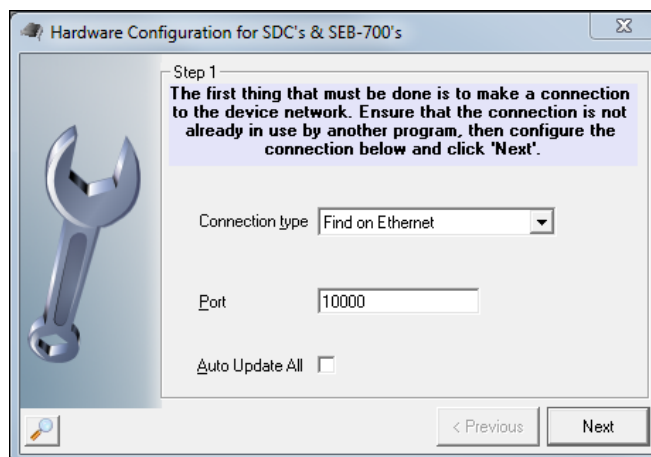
Hardware Configuration for SDC's & SEB-700's

Step 1

The first thing that must be done is to make a connection to the device network. Ensure that the connection is not already in use by another program, then configure the connection below and click 'Next'.

Connection type Find on Ethernet

Port 10000

Auto Update All

< Previous

Next